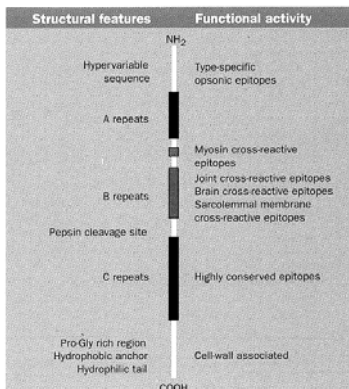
Structural features

Functional activity

$NH_2$

Hypervariable sequence

Type-specific opsonic epitopes

A repeats

Myosin cross-reactive epitopes

B repeats

Joint cross-reactive epitopes
Brain cross-reactive epitopes
Sarcolemmal membrane cross-reactive epitopes

Pepsin cleavage site

C repeats

Highly conserved epitopes

Pro-Gly rich region
Hydrophobic anchor
Hydrophilic tail

Cell-wall associated

COOH